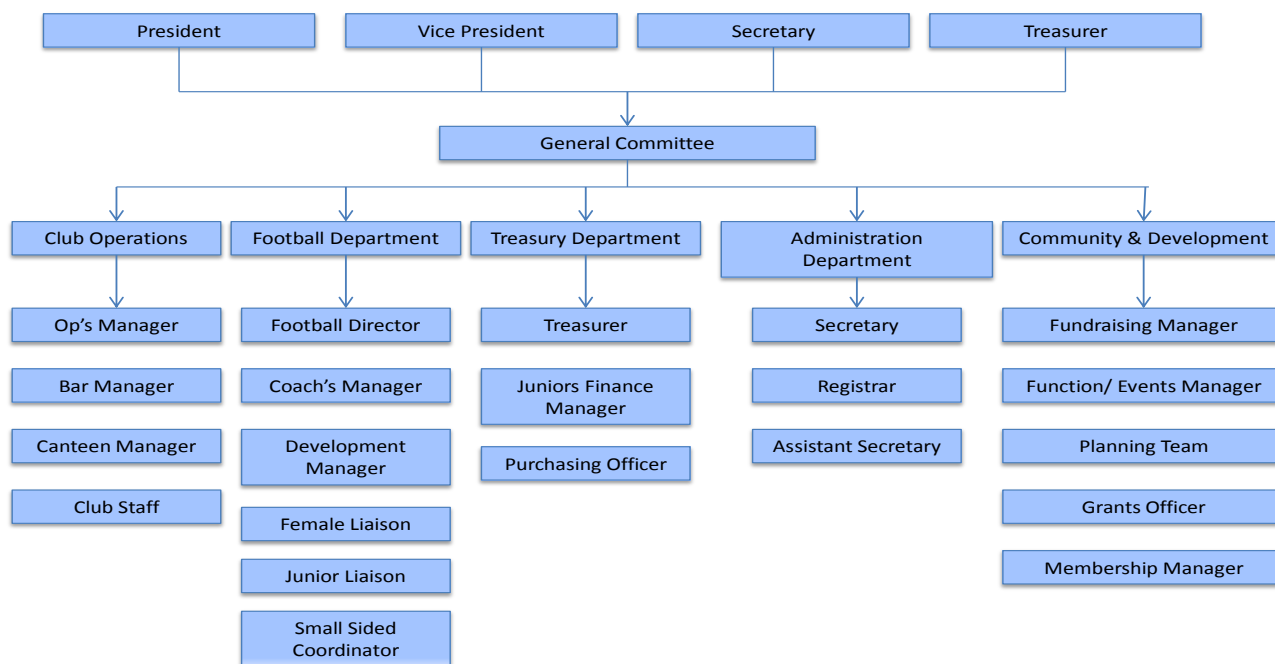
President

Vice President

Secretary

Treasurer

General Committee

Club Operations

Op's Manager

Bar Manager

Canteen Manager

Club Staff

Football Department

Football Director

Coach's Manager

Development Manager

Female Liaison

Junior Liaison

Small Sided Coordinator

Treasury Department

Treasurer

Juniors Finance Manager

Purchasing Officer

Administration Department

Secretary

Registrar

Assistant Secretary

Community & Development

Fundraising Manager

Function/ Events Manager

Planning Team

Grants Officer

Membership Manager